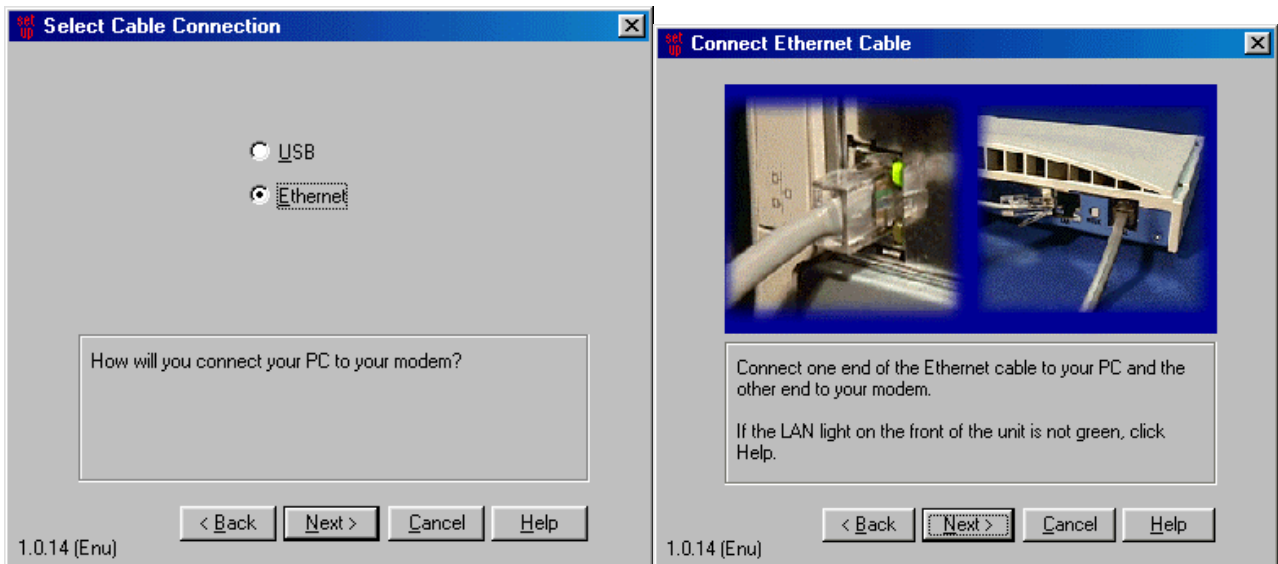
set up Select Cable Connection

USB

Ethernet

How will you connect your PC to your modem?

< Back
Next >
Cancel
Help

1.0.14 (Enu)

set up Connect Ethernet Cable

Connect one end of the Ethernet cable to your PC and the other end to your modem.

If the LAN light on the front of the unit is not green, click Help.

< Back
Next >
Cancel
Help

1.0.14 (Enu)